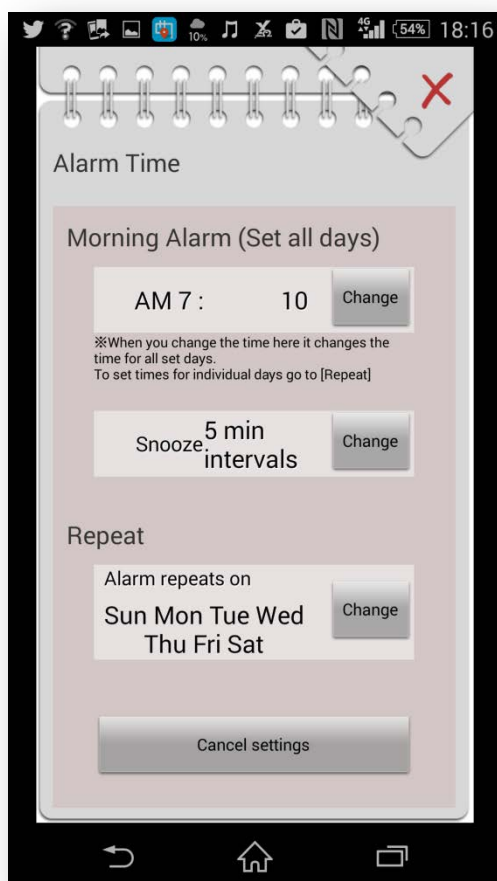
10% 4G 54% 18:16

X

Alarm Time

Morning Alarm (Set all days)

AM 7 : 10 Change

※When you change the time here it changes the time for all set days.
To set times for individual days go to [Repeat]

Snooze 5 min intervals Change

Repeat

Alarm repeats on
Sun Mon Tue Wed Thu Fri Sat Change

Cancel settings